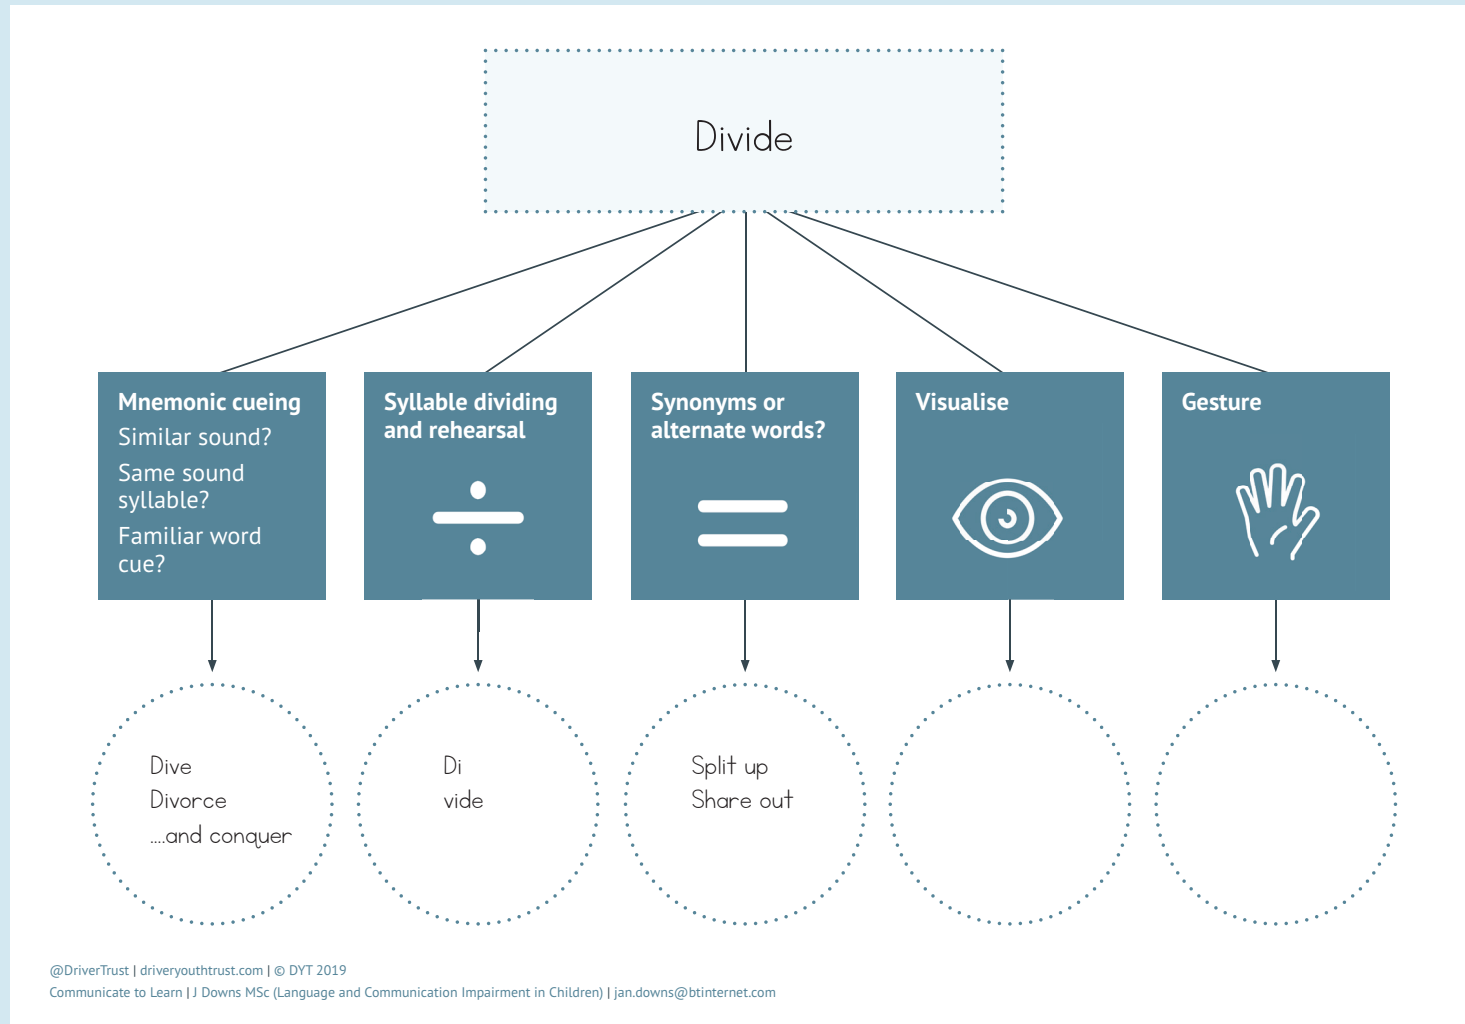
Divide

Mnemonic cueing
Similar sound?
Same sound syllable?
Familiar word cue?

Syllable dividing and rehearsal

Synonyms or alternate words?

Visualise

Gesture

Dive
Divorce
....and conquer

Di
vide

Split up
Share out

@DriverTrust | driveryouthtrust.com | © DYT 2019
Communicate to Learn | J Downs MSc (Language and Communication Impairment in Children) | jan.downs@btinternet.com